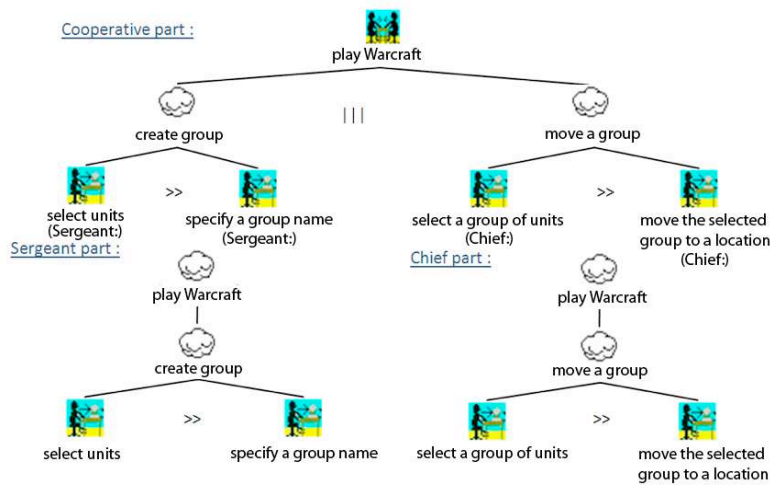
Cooperative part :

play Warcraft

create group

|||

move a group

select units (Sergeant:)

>>

specify a group name (Sergeant:)

select a group of units (Chief:)

>>

move the selected group to a location (Chief:)

Sergeant part :

play Warcraft

|

create group

select units

>>

specify a group name

Chief part :

play Warcraft

|

move a group

select a group of units

>>

move the selected group to a location